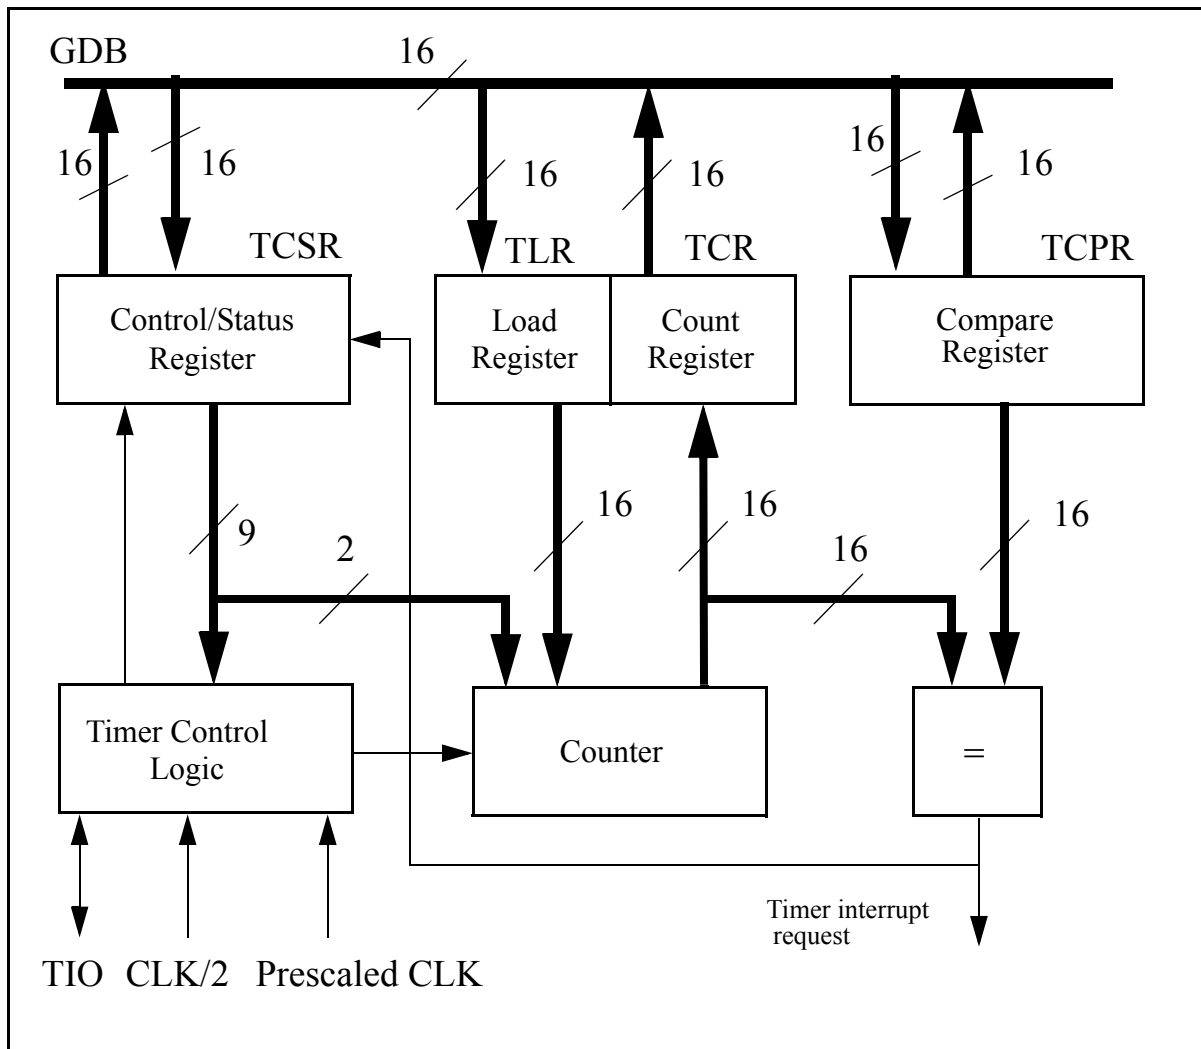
GDB
16
16
16
16
16
16
16
TCSR
TLR
TCR
TCPR
Control/Status Register
Load Register
Count Register
Compare Register
9
2
16
16
16
16
Timer Control Logic
Counter
=
Timer interrupt request
TIO CLK/2 Prescaled CLK